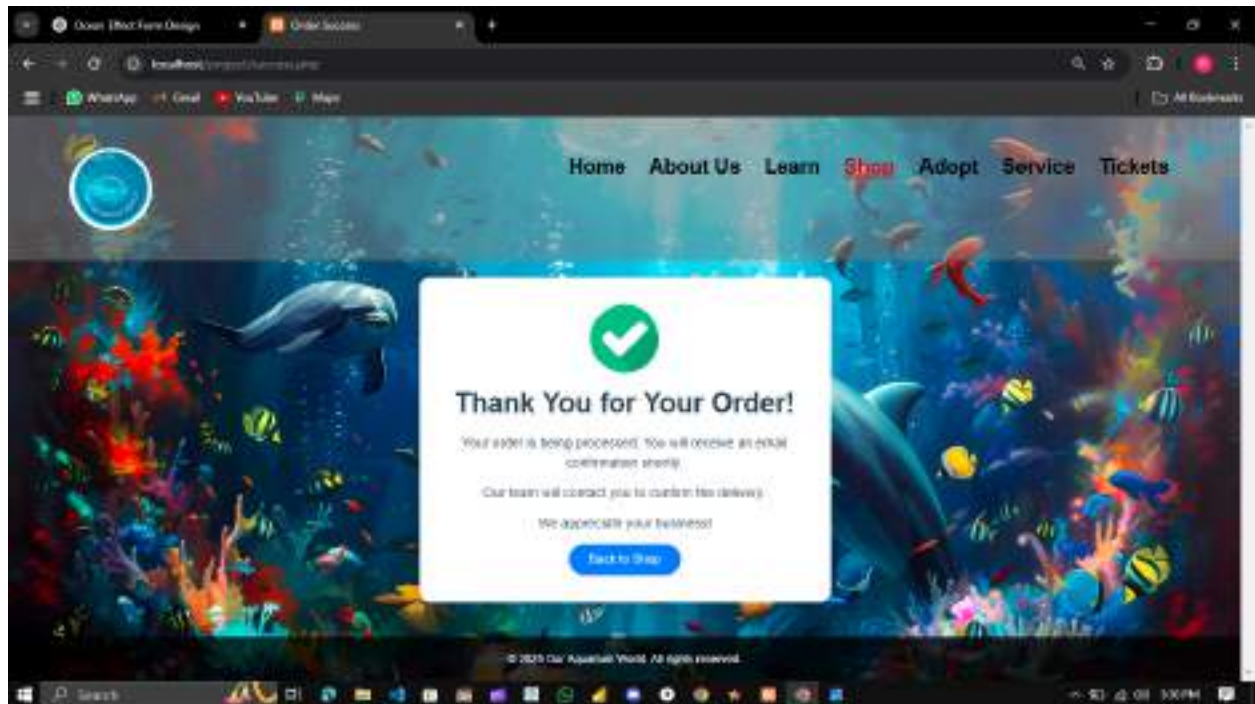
Ocean Effect Form Design
Order Success
localhost/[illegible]
WhatsApp
Gmail
YouTube
Maps
All Bookmarks

Home About Us Learn Shop Adopt Service Tickets

Thank You for Your Order!

Your order is being processed. You will receive an email confirmation shortly.

Our team will contact you to confirm the delivery.

We appreciate your business!

Back to Shop

© 2025 Our Aquarium World. All rights reserved.

Search